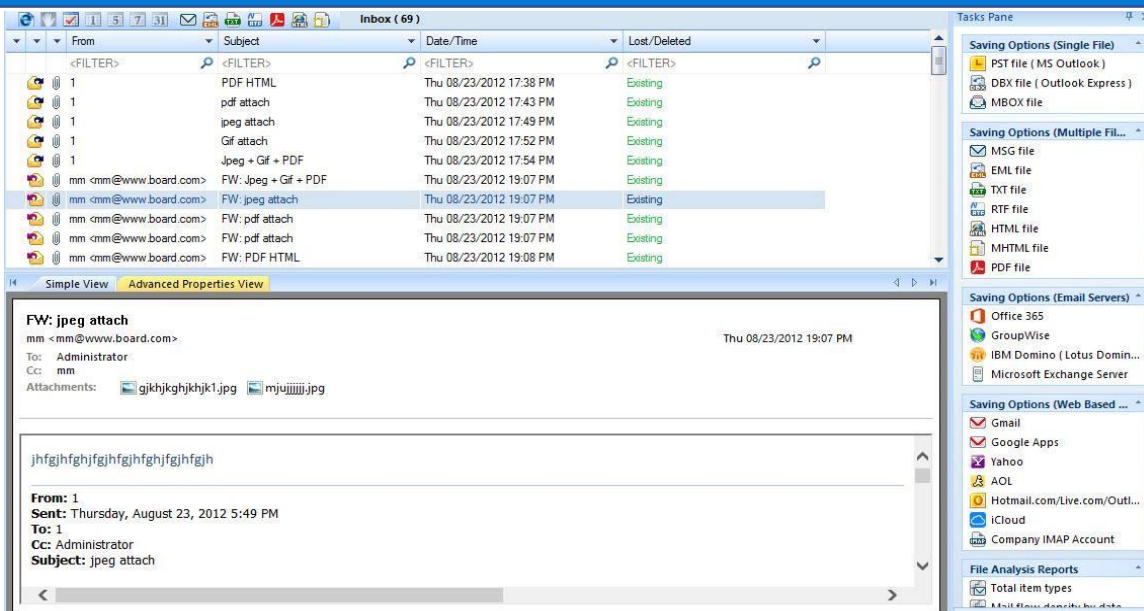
1 5 7 31 Inbox ( 69 )

| From | Subject | Date/Time | Lost/Deleted |
|---|---|---|---|
| <FILTER> | <FILTER> | <FILTER> | <FILTER> |
| 1 | PDF HTML | Thu 08/23/2012 17:38 PM | Existing |
| 1 | pdf attach | Thu 08/23/2012 17:43 PM | Existing |
| 1 | jpeg attach | Thu 08/23/2012 17:49 PM | Existing |
| 1 | Gif attach | Thu 08/23/2012 17:52 PM | Existing |
| 1 | Jpeg + Gif + PDF | Thu 08/23/2012 17:54 PM | Existing |
| mm <mm@www.board.com> | FW: Jpeg + Gif + PDF | Thu 08/23/2012 19:07 PM | Existing |
| mm <mm@www.board.com> | FW: jpeg attach | Thu 08/23/2012 19:07 PM | Existing |
| mm <mm@www.board.com> | FW: pdf attach | Thu 08/23/2012 19:07 PM | Existing |
| mm <mm@www.board.com> | FW: pdf attach | Thu 08/23/2012 19:07 PM | Existing |
| mm <mm@www.board.com> | FW: PDF HTML | Thu 08/23/2012 19:08 PM | Existing |

Simple View Advanced Properties View

FW: jpeg attach
mm <mm@www.board.com>
Thu 08/23/2012 19:07 PM
To: Administrator
Cc: mm
Attachments: gjkhjkghjkhjk1.jpg mjujjjjjj.jpg

jhfgjhfghjfgjhfgjhfghjfgjhfgjh

From: 1
Sent: Thursday, August 23, 2012 5:49 PM
To: 1
Cc: Administrator
Subject: jpeg attach

Tasks Pane

Saving Options (Single File)
PST file ( MS Outlook )
DBX file ( Outlook Express )
MBOX file

Saving Options (Multiple Fil...
MSG file
EML file
TXT file
RTF file
HTML file
MHTML file
PDF file

Saving Options (Email Servers)
Office 365
GroupWise
IBM Domino ( Lotus Domin...
Microsoft Exchange Server

Saving Options (Web Based ...
Gmail
Google Apps
Yahoo
AOL
Hotmail.com/Live.com/Outl...
iCloud
Company IMAP Account

File Analysis Reports
Total item types
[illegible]